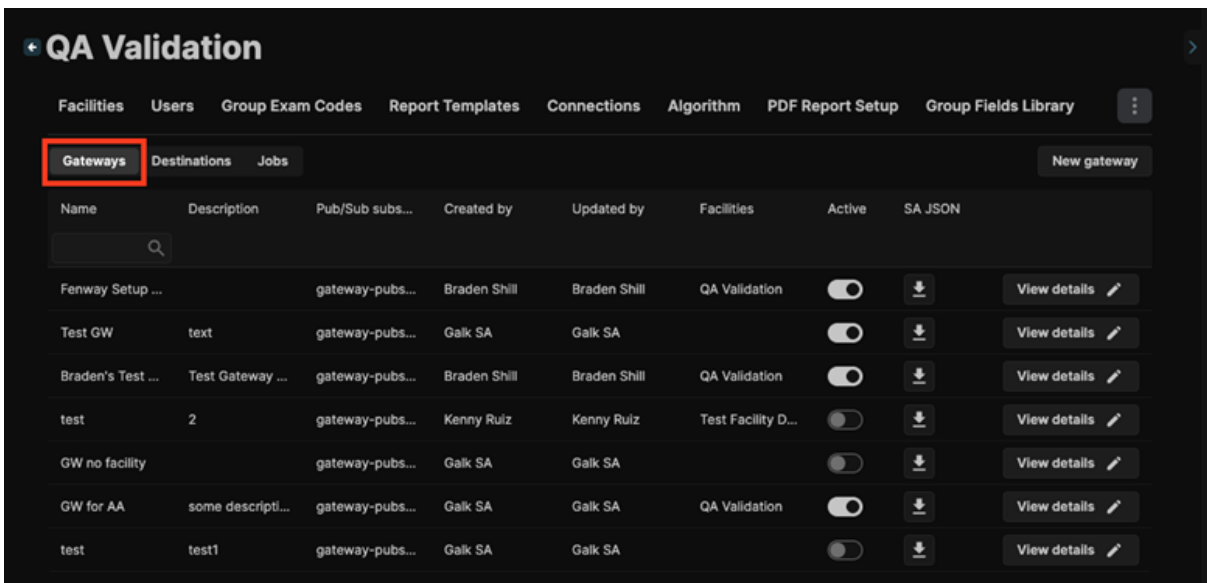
QA Validation

Facilities Users Group Exam Codes Report Templates Connections Algorithm PDF Report Setup Group Fields Library

Gateways Destinations Jobs

New gateway

| Name | Description | Pub/Sub subs... | Created by | Updated by | Facilities | Active | SA JSON | |
|---|---|---|---|---|---|---|---|---|
| Fenway Setup ... | | gateway-pubs... | Braden Shill | Braden Shill | QA Validation | | | View details |
| Test GW | text | gateway-pubs... | Galk SA | Galk SA | | | | View details |
| Braden's Test ... | Test Gateway ... | gateway-pubs... | Braden Shill | Braden Shill | QA Validation | | | View details |
| test | 2 | gateway-pubs... | Kenny Ruiz | Kenny Ruiz | Test Facility D... | | | View details |
| GW no facility | | gateway-pubs... | Galk SA | Galk SA | | | | View details |
| GW for AA | some descripti... | gateway-pubs... | Galk SA | Galk SA | QA Validation | | | View details |
| test | test1 | gateway-pubs... | Galk SA | Galk SA | | | | View details |